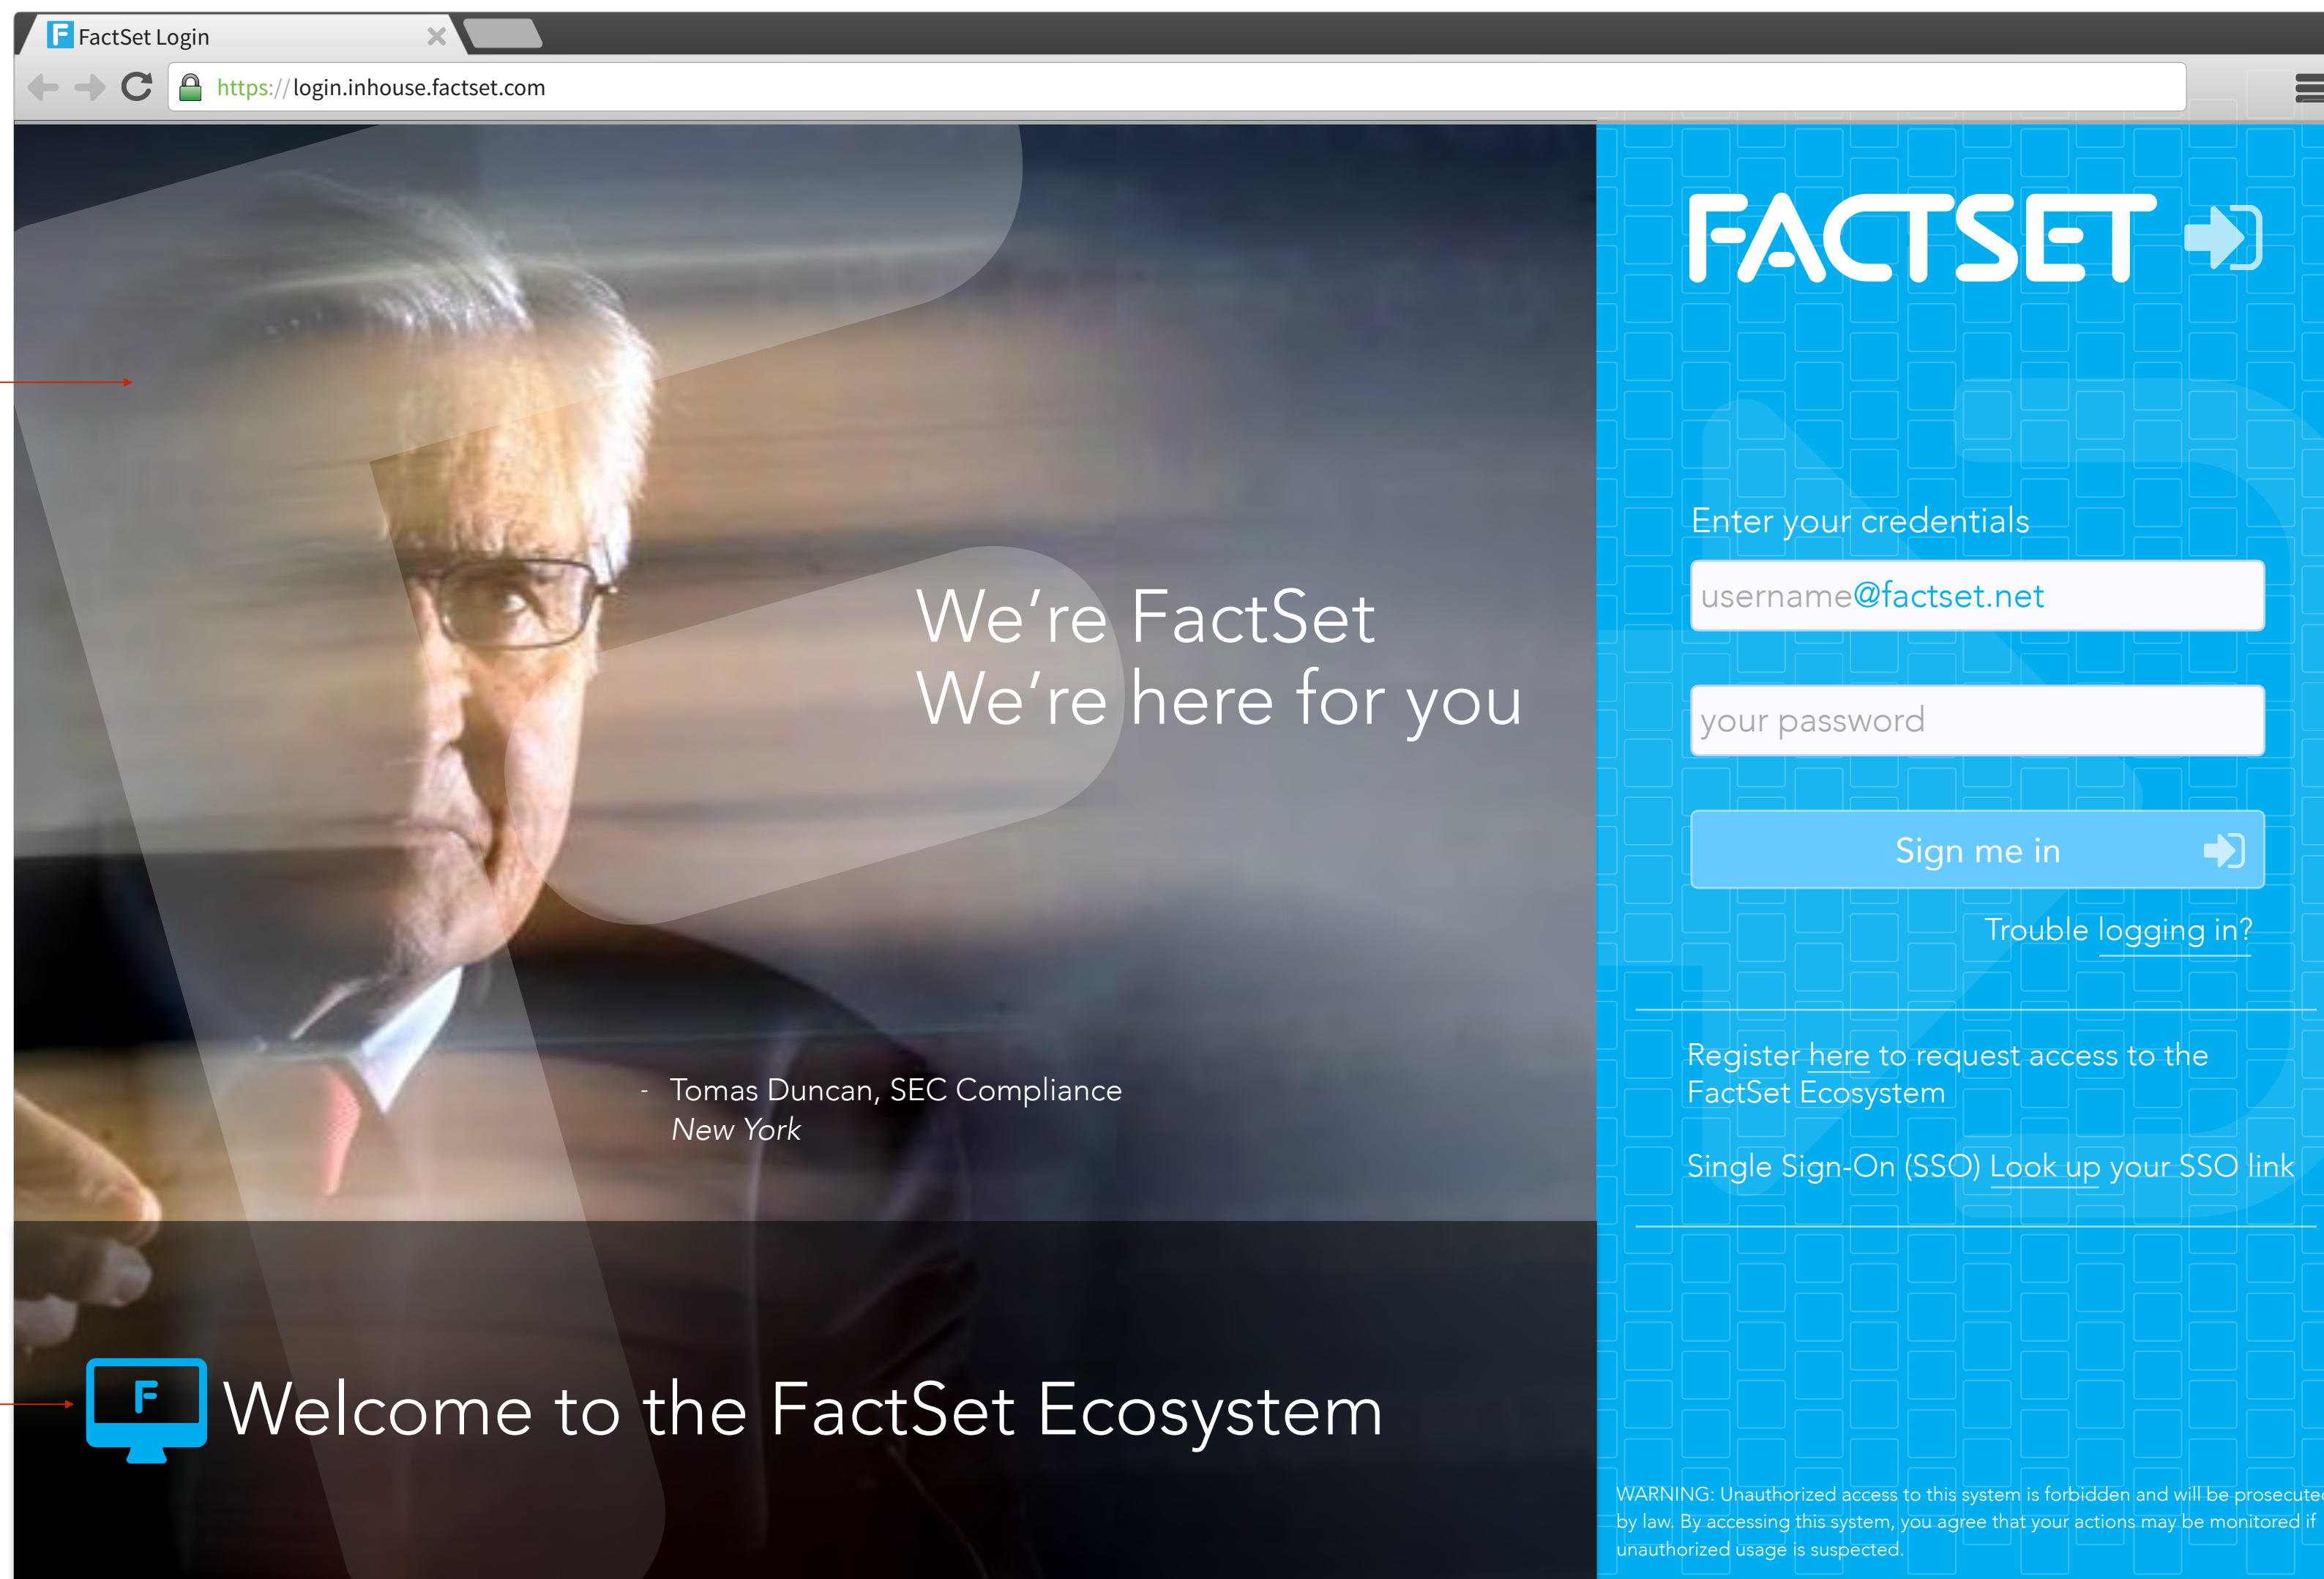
FactSet Login

https://login.inhouse.factset.com

We're FactSet
We're here for you

- Tomas Duncan, SEC Compliance
New York

F

Welcome to the FactSet Ecosystem

FACTSET

Enter your credentials

username@factset.net

your password

Sign me in

Trouble logging in?

Register here to request access to the FactSet Ecosystem

Single Sign-On (SSO) Look up your SSO link

WARNING: Unauthorized access to this system is forbidden and will be prosecute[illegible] by law. By accessing this system, you agree that your actions may be monitored if unauthorized usage is suspected.